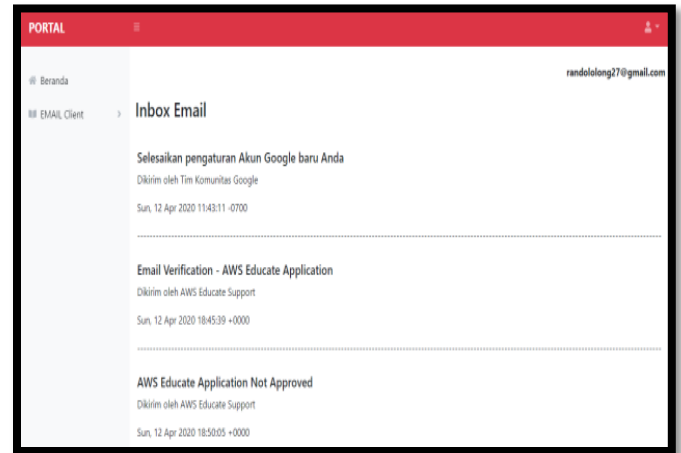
PORTAL

Beranda

EMAIL Client

randololong27@gmail.com

Inbox Email

Selesaikan pengaturan Akun Google baru Anda

Dikirim oleh Tim Komunitas Google

Sun, 12 Apr 2020 11:43:11 -0700

Email Verification - AWS Educate Application

Dikirim oleh AWS Educate Support

Sun, 12 Apr 2020 18:45:39 +0000

AWS Educate Application Not Approved

Dikirim oleh AWS Educate Support

Sun, 12 Apr 2020 18:50:05 +0000